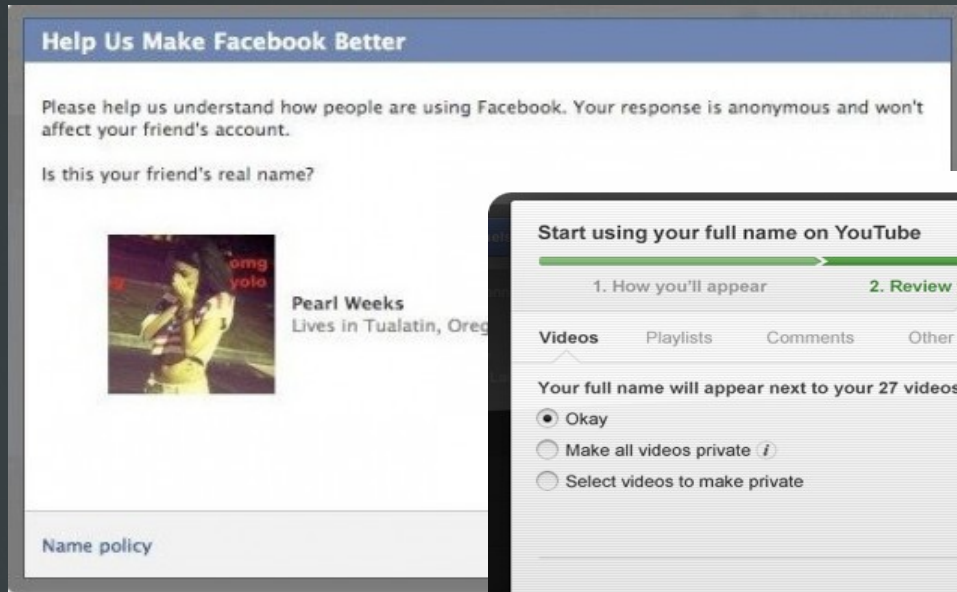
Help Us Make Facebook Better

Please help us understand how people are using Facebook. Your response is anonymous and won't affect your friend's account.

Is this your friend's real name?

omg yolo

Pearl Weeks
Lives in Tualatin, Oreg

Name policy

Start using your full name on YouTube

1. How you'll appear

2. Review

Videos Playlists Comments Other

Your full name will appear next to your 27 videos

Okay

Make all videos private

Select videos to make private